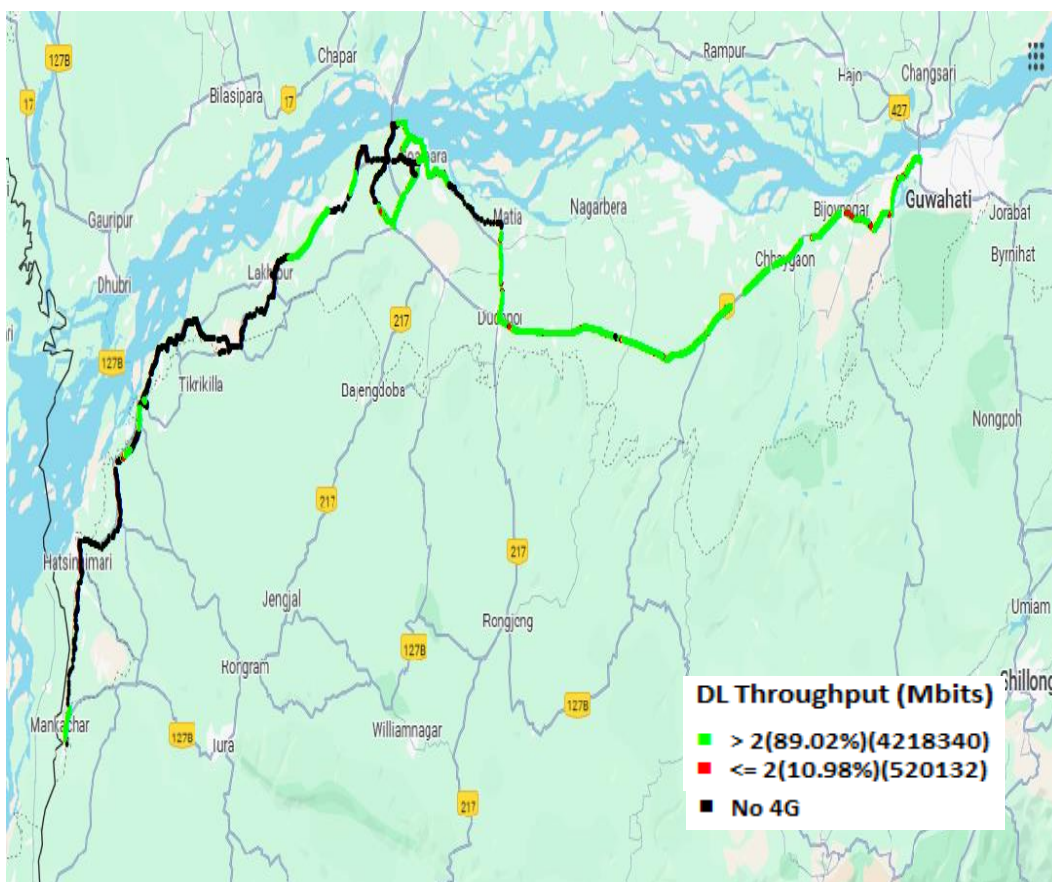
127B
17
Chapar
Bilaspara
17
Rampur
Hajo
Changsari
427
Gauripur
Matia
Nagarbera
Bijoynagar
Guwahati
Jorabat
Byrnihat
Dhubri
Lakhipur
217
Dudhnoi
Chhaygaon
127B
Tikrikilla
Dajengdoba
Nongpoh
217
Hatsingimari
217
Jengjal
Rongjeng
Umiam
127B
Rongram
127B
Shillong
Mankachar
127B
Tura
Williamnagar
217
DL Throughput (Mbits)
> 2(89.02%)(4218340)
<= 2(10.98%)(520132)
No 4G